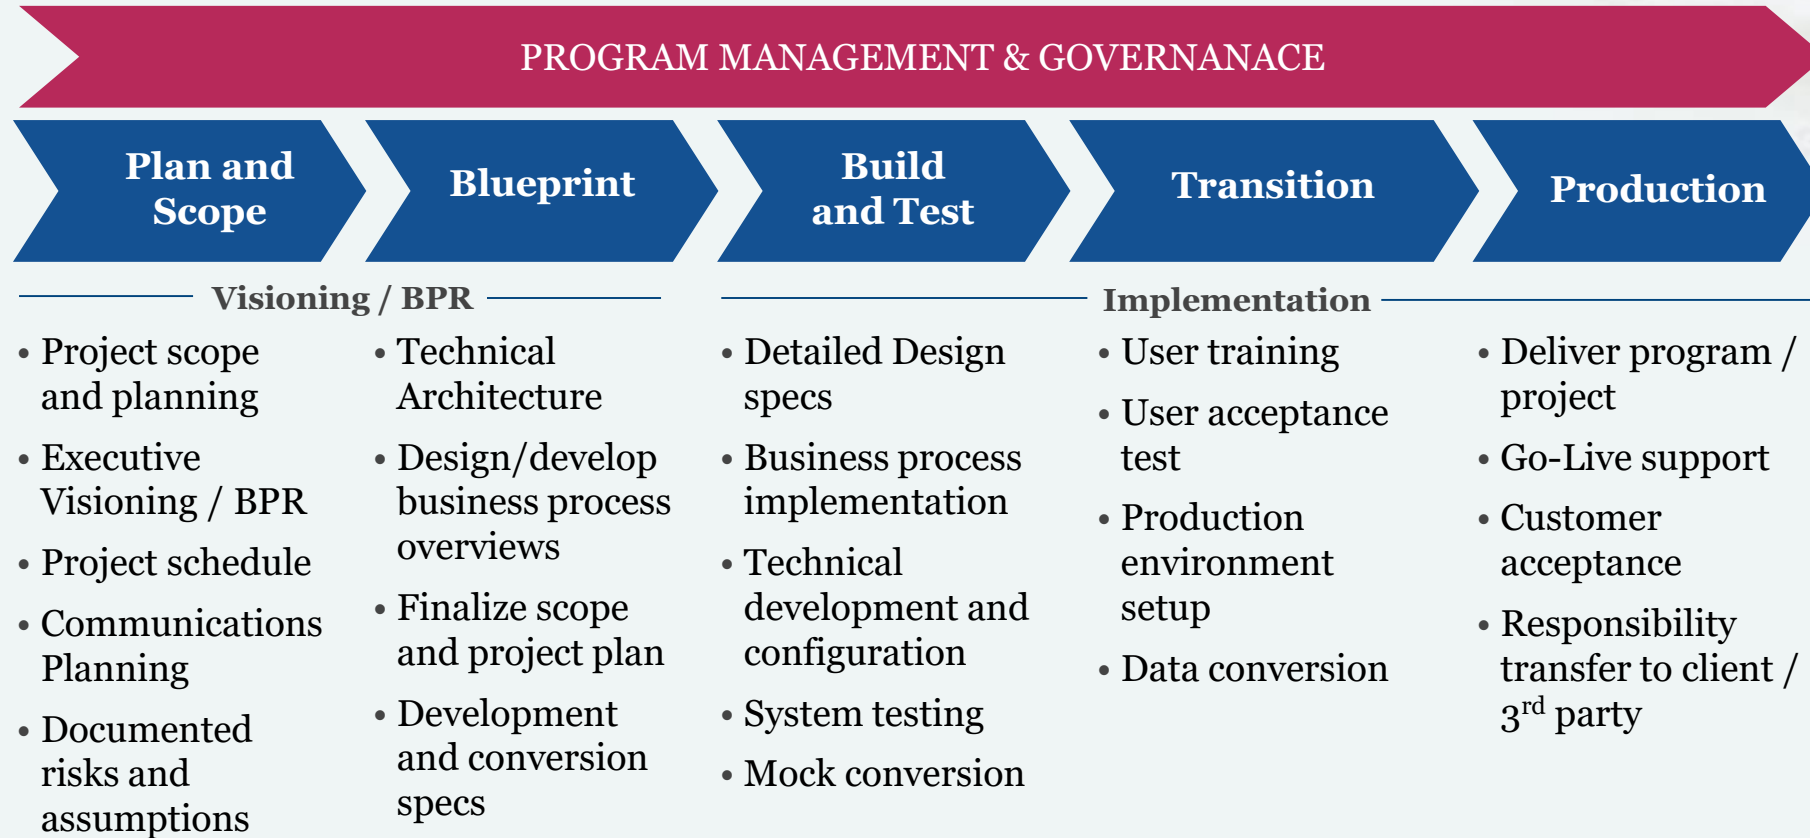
PROGRAM MANAGEMENT & GOVERNANACE

Plan and Scope

Blueprint

Build and Test

Transition

Production

Visioning / BPR

Implementation

• Project scope and planning
• Executive Visioning / BPR
• Project schedule
• Communications Planning
• Documented risks and assumptions

• Technical Architecture
• Design/develop business process overviews
• Finalize scope and project plan
• Development and conversion specs

• Detailed Design specs
• Business process implementation
• Technical development and configuration
• System testing
• Mock conversion

• User training
• User acceptance test
• Production environment setup
• Data conversion

• Deliver program / project
• Go-Live support
• Customer acceptance
• Responsibility transfer to client / 3$^{rd}$ party